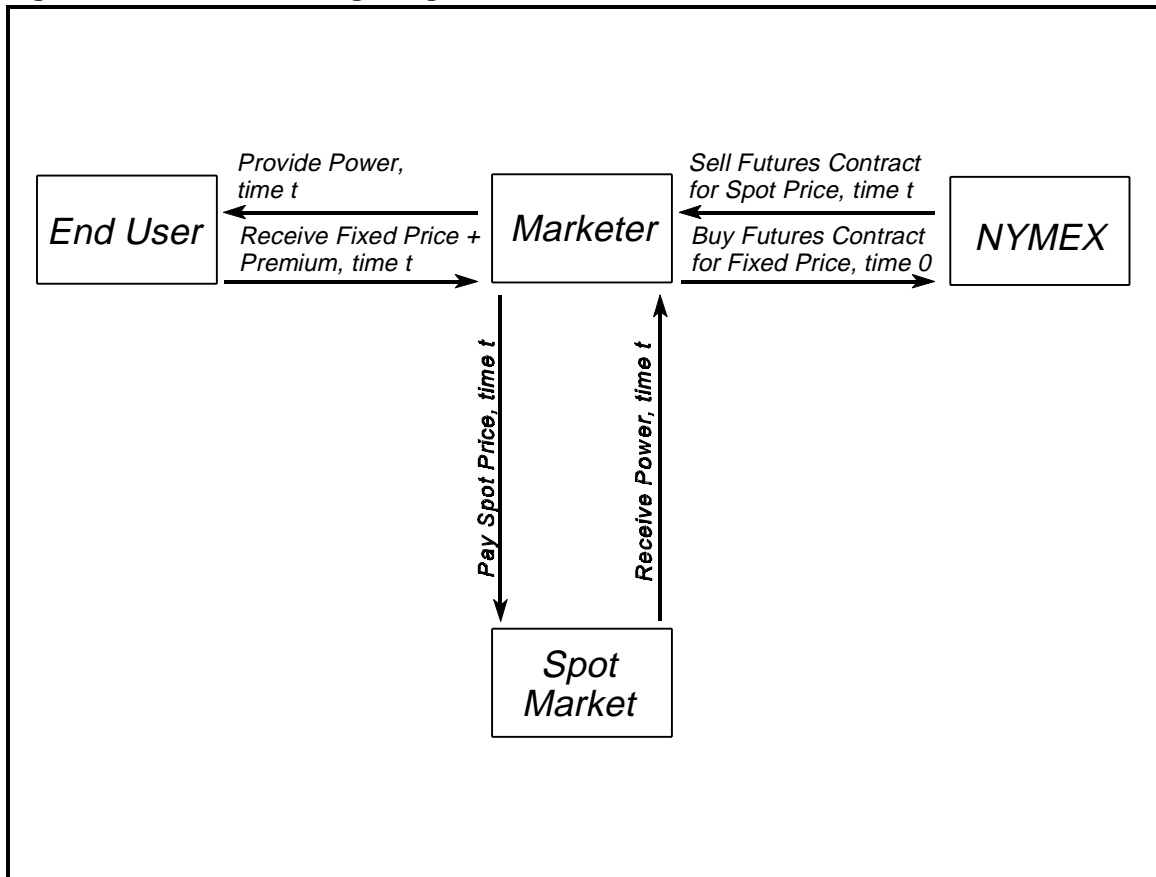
Provide Power, time t

Sell Futures Contract for Spot Price, time t

End User

Marketer

NYMEX

Receive Fixed Price + Premium, time t

Buy Futures Contract for Fixed Price, time 0

Pay Spot Price, time t

Receive Power, time t

Spot Market